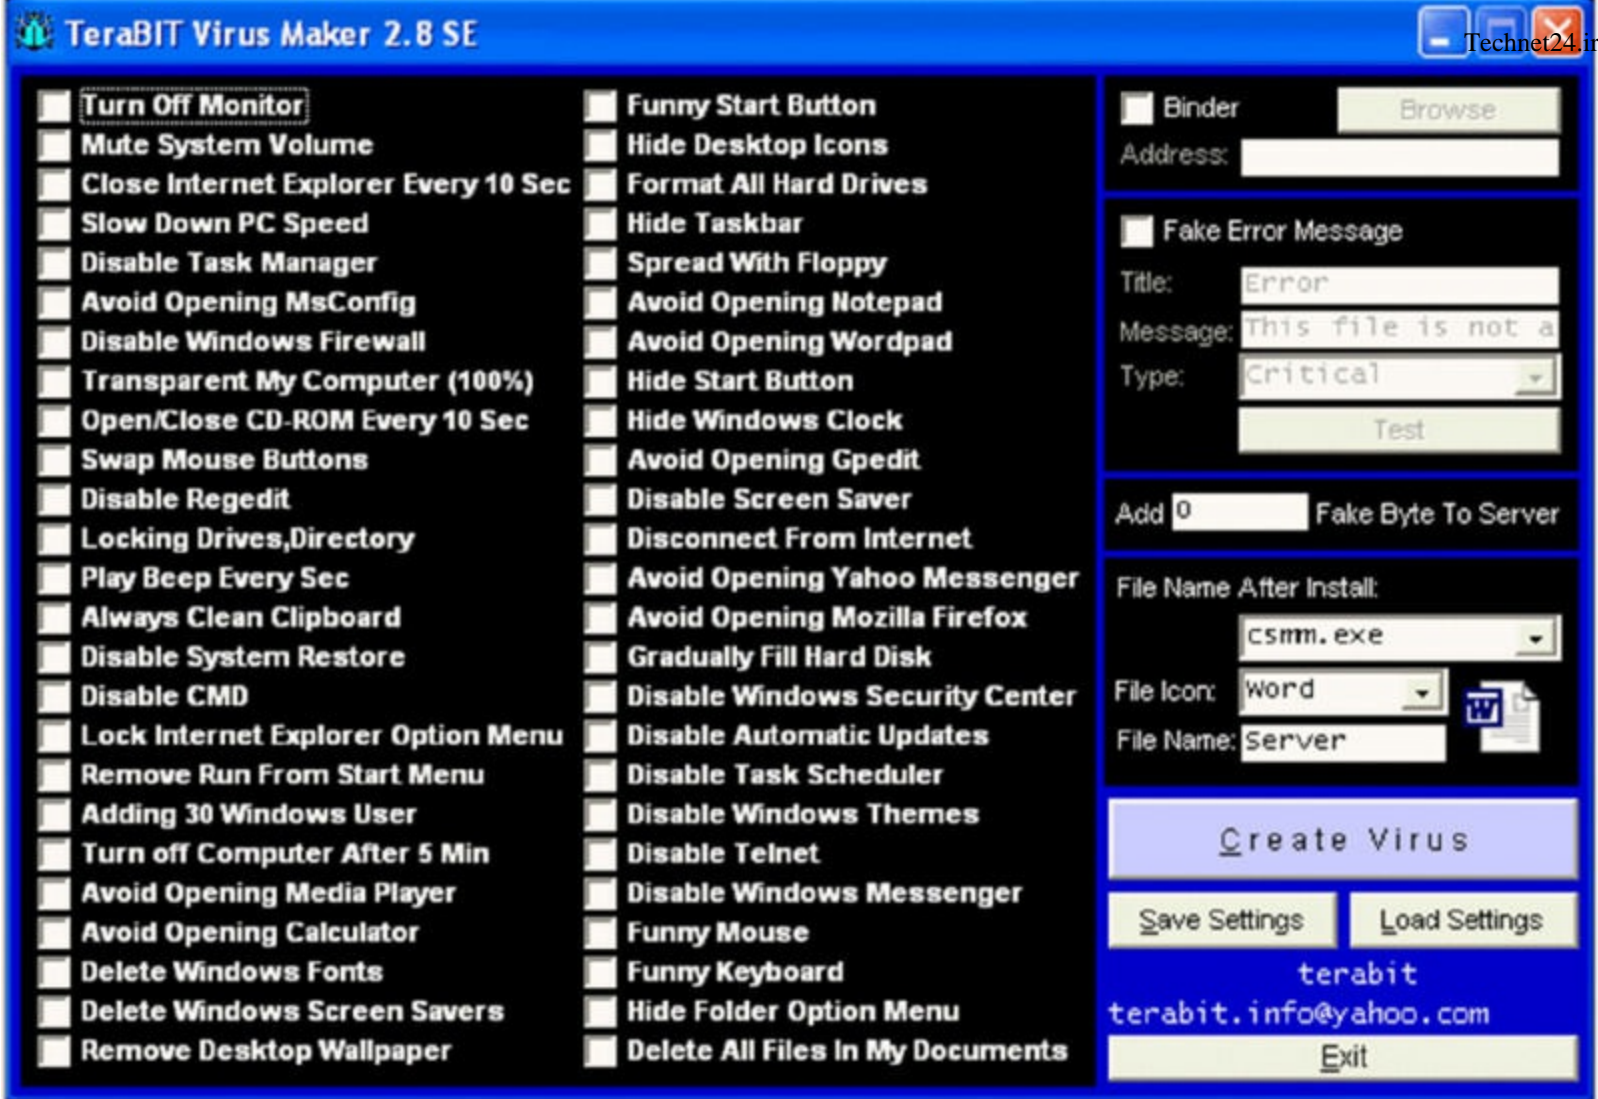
TeraBIT Virus Maker 2.8 SE

Technet24.ir

Turn Off Monitor
Mute System Volume
Close Internet Explorer Every 10 Sec
Slow Down PC Speed
Disable Task Manager
Avoid Opening MsConfig
Disable Windows Firewall
Transparent My Computer (100%)
Open/Close CD-ROM Every 10 Sec
Swap Mouse Buttons
Disable Regedit
Locking Drives,Directory
Play Beep Every Sec
Always Clean Clipboard
Disable System Restore
Disable CMD
Lock Internet Explorer Option Menu
Remove Run From Start Menu
Adding 30 Windows User
Turn off Computer After 5 Min
Avoid Opening Media Player
Avoid Opening Calculator
Delete Windows Fonts
Delete Windows Screen Savers
Remove Desktop Wallpaper

Funny Start Button
Hide Desktop Icons
Format All Hard Drives
Hide Taskbar
Spread With Floppy
Avoid Opening Notepad
Avoid Opening Wordpad
Hide Start Button
Hide Windows Clock
Avoid Opening Gpedit
Disable Screen Saver
Disconnect From Internet
Avoid Opening Yahoo Messenger
Avoid Opening Mozilla Firefox
Gradually Fill Hard Disk
Disable Windows Security Center
Disable Automatic Updates
Disable Task Scheduler
Disable Windows Themes
Disable Telnet
Disable Windows Messenger
Funny Mouse
Funny Keyboard
Hide Folder Option Menu
Delete All Files In My Documents

Binder
Browse
Address:

Fake Error Message
Title: Error
Message: This file is not a
Type: Critical
Test

Add 0 Fake Byte To Server

File Name After Install:
csmm.exe
File Icon: Word
File Name: Server

Create Virus

Save Settings
Load Settings

terabit
terabit.info@yahoo.com

Exit